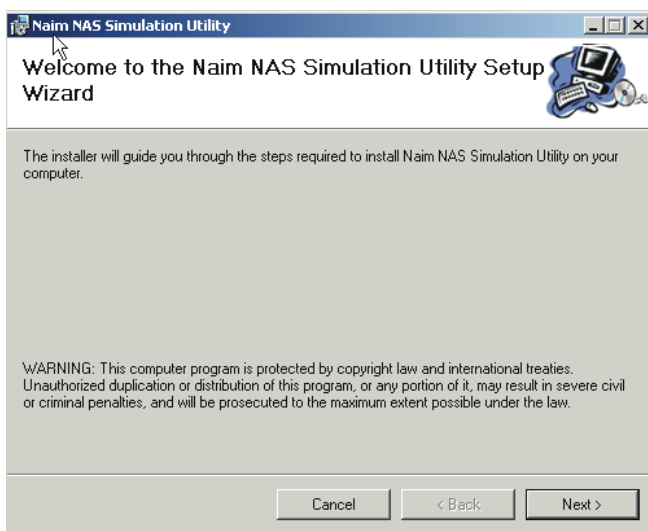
Naim NAS Simulation Utility

Welcome to the Naim NAS Simulation Utility Setup Wizard

The installer will guide you through the steps required to install Naim NAS Simulation Utility on your computer.

WARNING: This computer program is protected by copyright law and international treaties. Unauthorized duplication or distribution of this program, or any portion of it, may result in severe civil or criminal penalties, and will be prosecuted to the maximum extent possible under the law.

Cancel

< Back

Next >